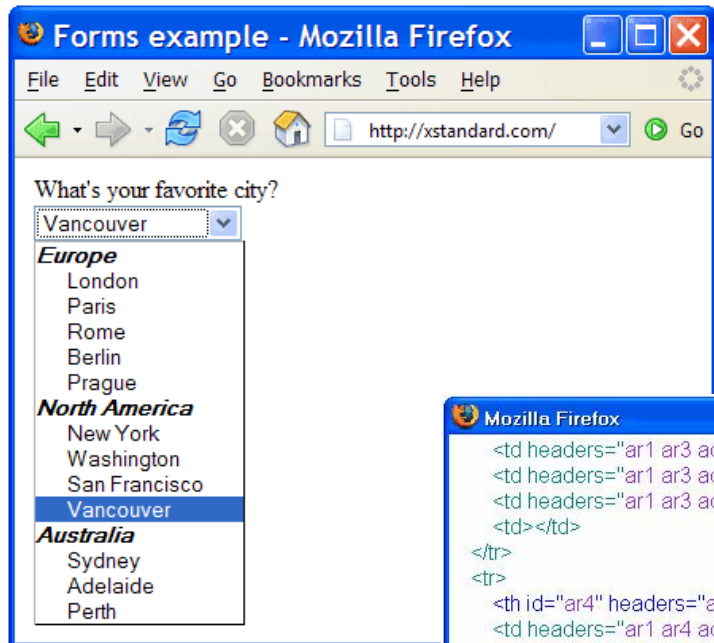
Forms example - Mozilla Firefox

File Edit View Go Bookmarks Tools Help

http://xstandard.com/

Go

What's your favorite city?

Vancouver

Europe
London
Paris
Rome
Berlin
Prague
North America
New York
Washington
San Francisco
Vancouver
Australia
Sydney
Adelaide
Perth

Mozilla Firefox

<td headers="ar1 ar3 a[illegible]
<td headers="ar1 ar3 a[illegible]
<td headers="ar1 ar3 a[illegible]
<td></td>
</tr>
<tr>
<th id="ar4" headers="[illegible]
<td headers="ar1 ar4 a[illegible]